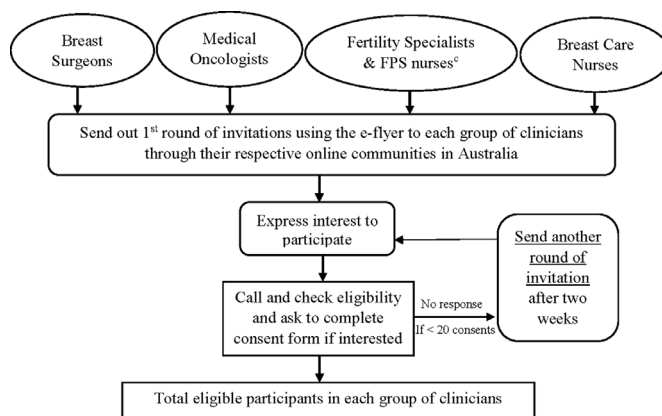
Breast Surgeons

Medical Oncologists

Fertility Specialists & FPS nurses$^c$

Breast Care Nurses

Send out 1$^{st}$ round of invitations using the e-flyer to each group of clinicians through their respective online communities in Australia

Express interest to participate

Send another round of invitation after two weeks

Call and check eligibility and ask to complete consent form if interested

No response

If < 20 consents

Total eligible participants in each group of clinicians